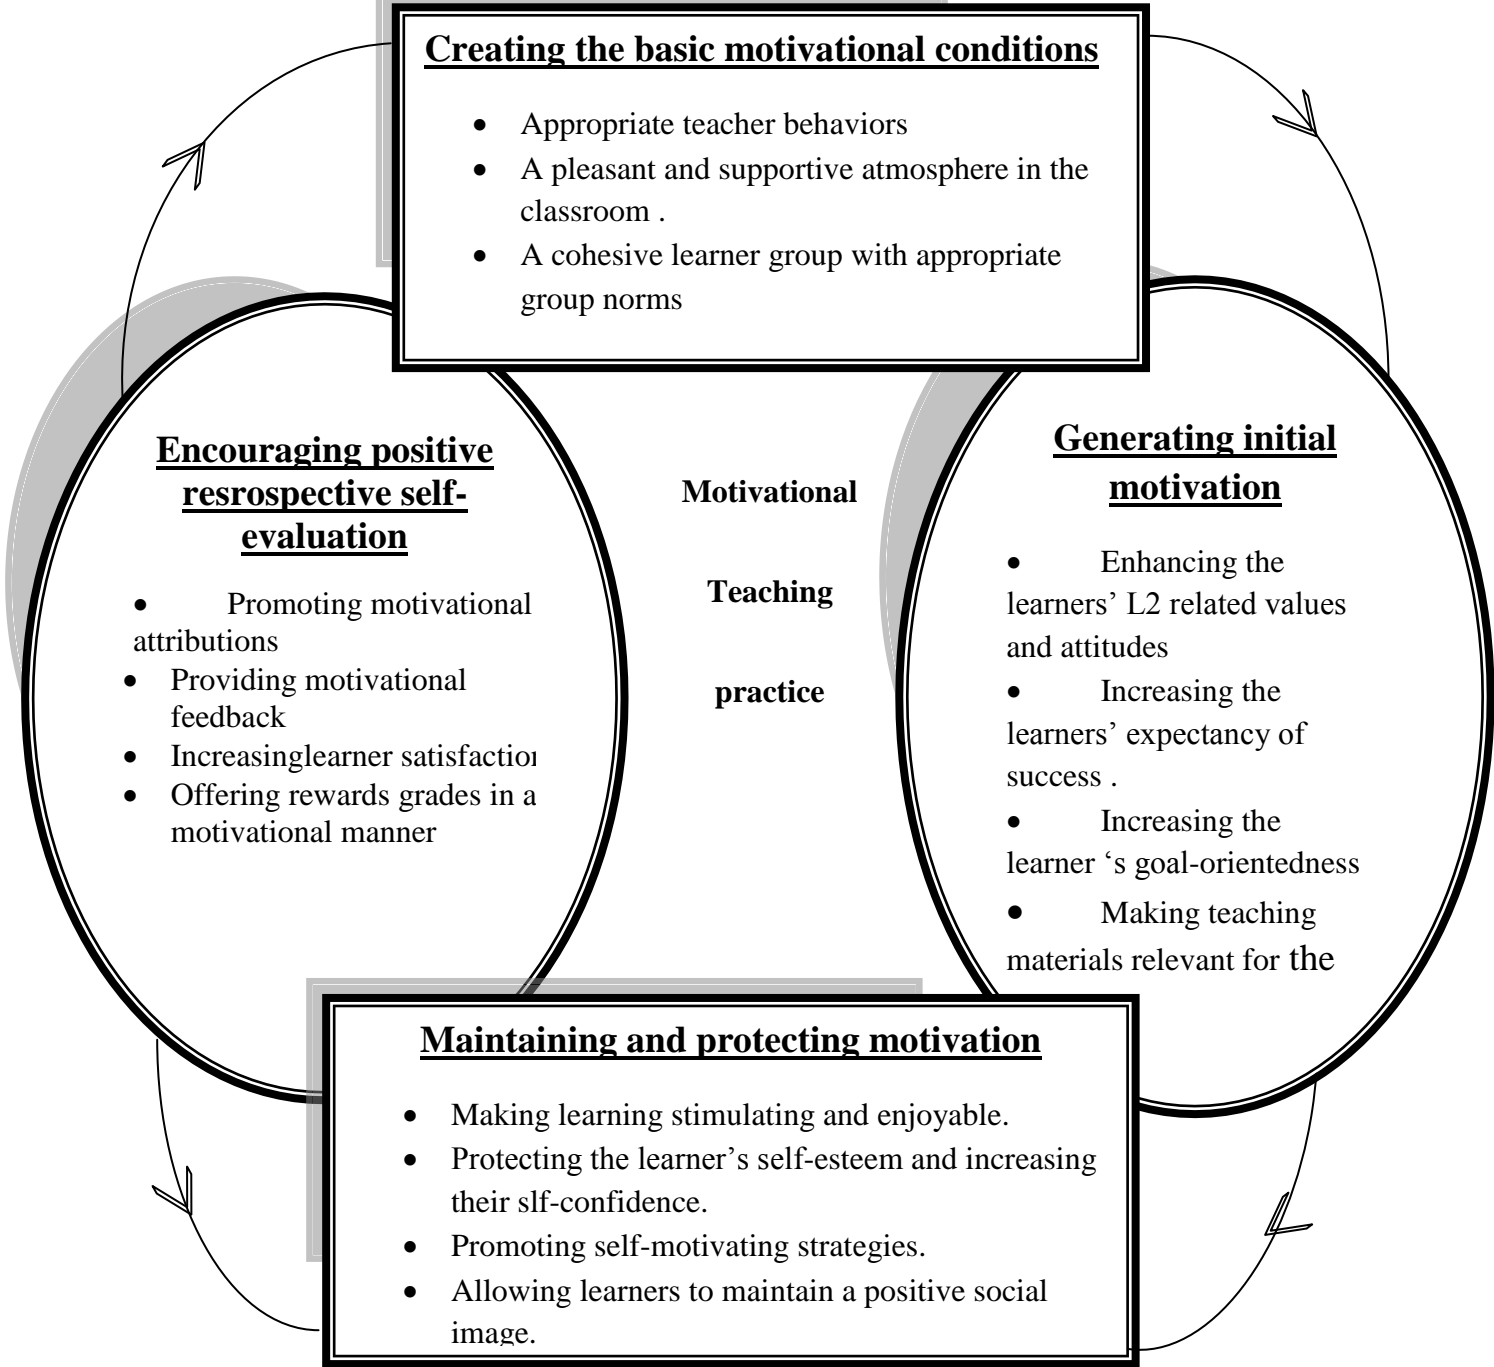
Creating the basic motivational conditions

- Appropriate teacher behaviors
- A pleasant and supportive atmosphere in the classroom .
- A cohesive learner group with appropriate group norms

Encouraging positive resrospective self-evaluation

- Promoting motivational attributions
- Providing motivational feedback
- Increasinglearner satisfactioı
- Offering rewards grades in a motivational manner

Motivational

Teaching

practice

Generating initial motivation

- Enhancing the learners’ L2 related values and attitudes
- Increasing the learners’ expectancy of success .
- Increasing the learner ‘s goal-orientedness
- Making teaching materials relevant for the

Maintaining and protecting motivation

- Making learning stimulating and enjoyable.
- Protecting the learner’s self-esteem and increasing their slf-confidence.
- Promoting self-motivating strategies.
- Allowing learners to maintain a positive social image.